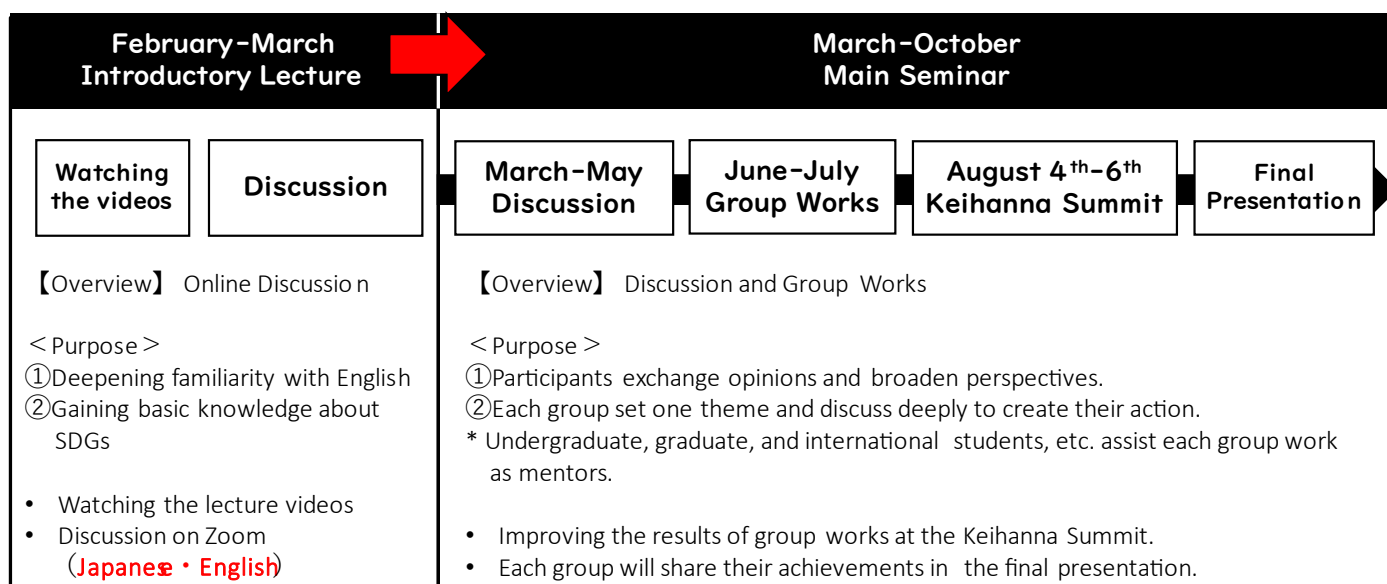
February-March
Introductory Lecture

March-October
Main Seminar

Watching the videos

Discussion

March-May Discussion

June-July Group Works

August 4$^{th}$-6$^{th}$ Keihanna Summit

Final Presentation

【Overview】 Online Discussion

＜Purpose＞
①Deepening familiarity with English
②Gaining basic knowledge about SDGs

• Watching the lecture videos
• Discussion on Zoom (Japanese・English)

【Overview】 Discussion and Group Works

＜Purpose＞
①Participants exchange opinions and broaden perspectives.
②Each group set one theme and discuss deeply to create their action.
* Undergraduate, graduate, and international students, etc. assist each group work as mentors.

• Improving the results of group works at the Keihanna Summit.
• Each group will share their achievements in the final presentation.